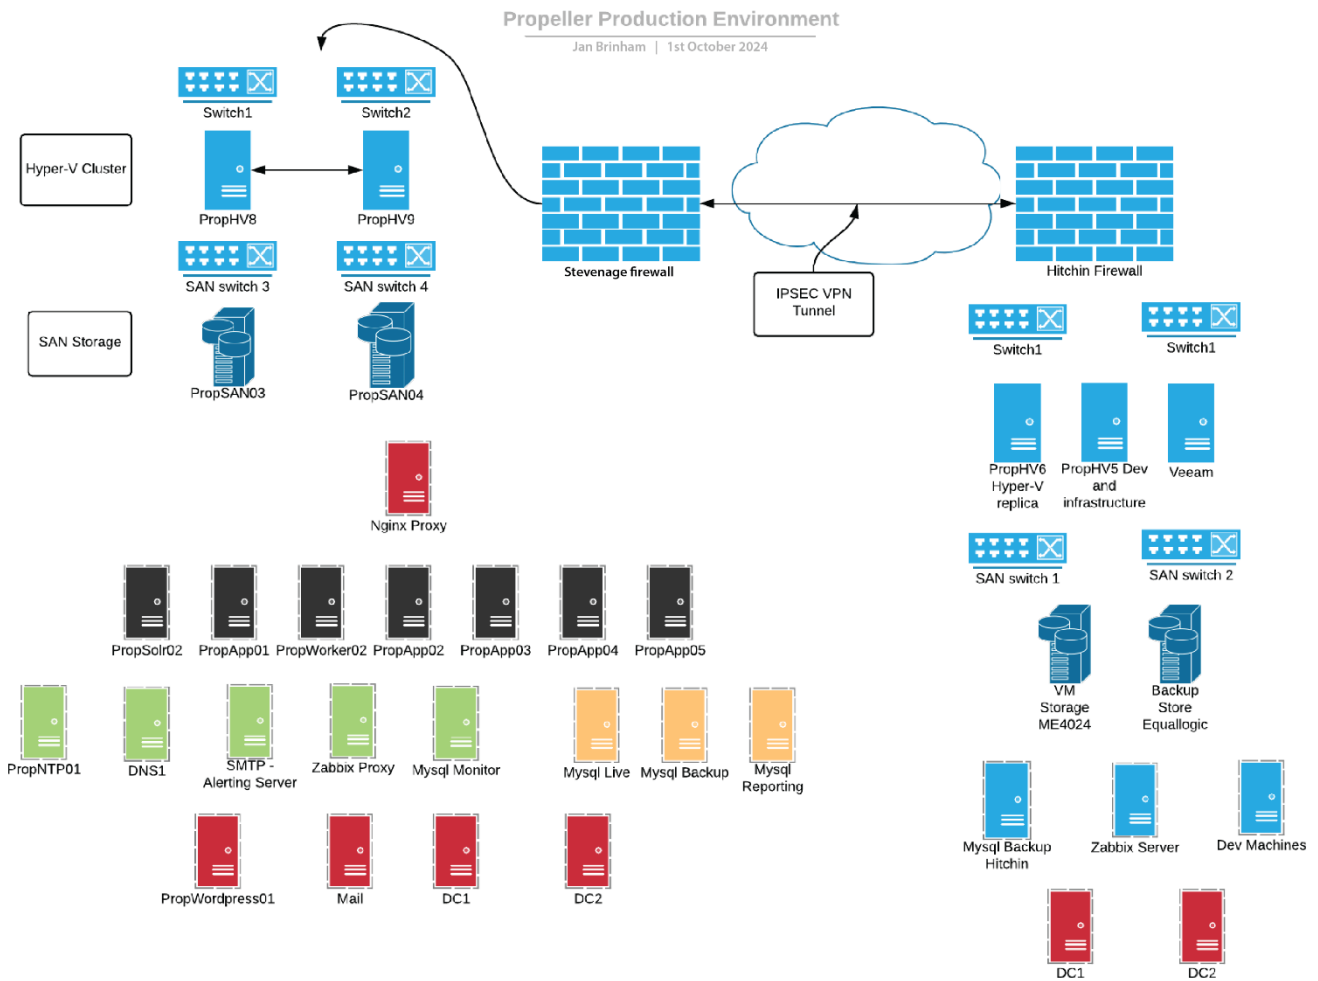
Propeller Production Environment
Jan Brinham | 1st October 2024

Switch1
Switch2
Hyper-V Cluster
PropHV8
PropHV9
SAN switch 3
SAN switch 4
SAN Storage
PropSAN03
PropSAN04

Stevenage firewall
IPSEC VPN Tunnel
Hitchin Firewall

Switch1
Switch1
PropHV6 Hyper-V replica
PropHV5 Dev and infrastructure
Veeam
SAN switch 1
SAN switch 2
VM Storage ME4024
Backup Store Equallogic
Mysql Backup Hitchin
Zabbix Server
Dev Machines
DC1
DC2

Nginx Proxy

PropSolr02
PropApp01
PropWorker02
PropApp02
PropApp03
PropApp04
PropApp05

PropNTP01
DNS1
SMTP - Alerting Server
Zabbix Proxy
Mysql Monitor
Mysql Live
Mysql Backup
Mysql Reporting

PropWordpress01
Mail
DC1
DC2